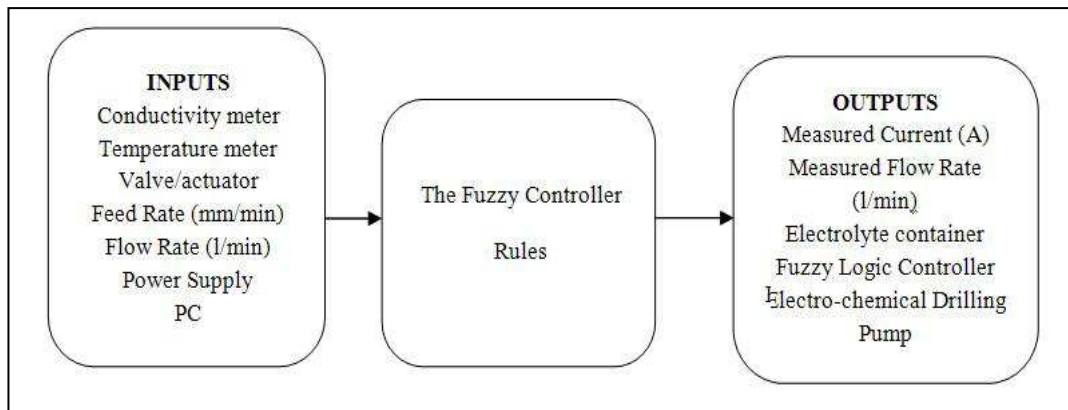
INPUTS
Conductivity meter
Temperature meter
Valve/actuator
Feed Rate (mm/min)
Flow Rate (l/min)
Power Supply
PC

The Fuzzy Controller

Rules

OUTPUTS
Measured Current (A)
Measured Flow Rate (l/min)
Electrolyte container
Fuzzy Logic Controller
Electro-chemical Drilling
Pump